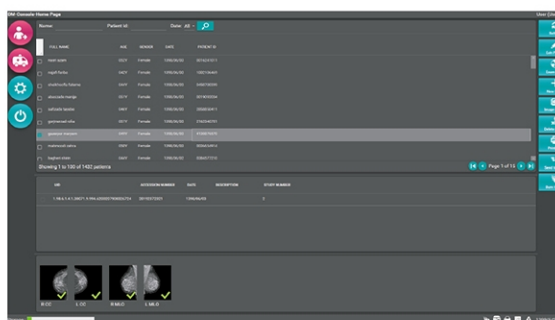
DM Console Home Page

User D

Name

Patient Id

Date All

FULL NAME

AGE

GENDER

DATE

PATIENT ID

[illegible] | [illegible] | Female | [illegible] | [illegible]

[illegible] | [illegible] | Female | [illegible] | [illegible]

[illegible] | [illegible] | Female | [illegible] | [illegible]

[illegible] | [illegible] | Female | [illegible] | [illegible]

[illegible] | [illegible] | Female | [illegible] | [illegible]

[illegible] | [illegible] | Female | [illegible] | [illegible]

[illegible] | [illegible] | Female | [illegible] | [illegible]

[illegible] | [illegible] | Female | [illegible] | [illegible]

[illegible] | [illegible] | Female | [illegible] | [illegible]

Showing 1 to 100 of 1422 patients

Page 1 of 15

UID

ACCESSION NUMBER

DATE

DESCRIPTION

STUDY NUMBER

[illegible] | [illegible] | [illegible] | | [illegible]

R CC

L CC

R MLO

L MLO